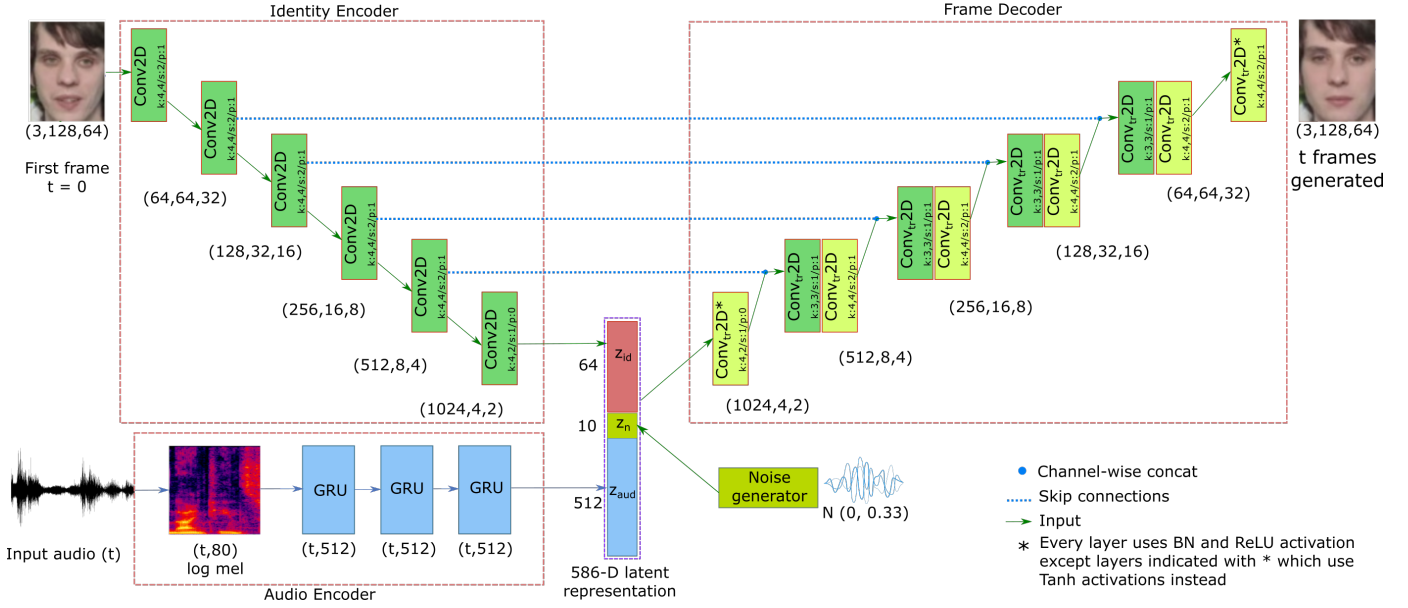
Identity Encoder

Frame Decoder

(3,128,64)

First frame
t = 0

Conv2D k:4,4/s:2/p:1

Conv2D k:4,4/s:2/p:1

(64,64,32)

Conv2D k:4,4/s:2/p:1

(128,32,16)

Conv2D k:4,4/s:2/p:1

(256,16,8)

Conv2D k:4,4/s:2/p:1

(512,8,4)

Conv2D k:4,2/s:1/p:0

(1024,4,2)

64 $z_{id}$

10 $z_n$

512 $z_{aud}$

586-D latent representation

$Conv_{tr}2D$* k:4,2/s:1/p:0

(1024,4,2)

$Conv_{tr}2D$ k:3,3/s:1/p:1

$Conv_{tr}2D$ k:4,4/s:2/p:1

(512,8,4)

$Conv_{tr}2D$ k:3,3/s:1/p:1

$Conv_{tr}2D$ k:4,4/s:2/p:1

(256,16,8)

$Conv_{tr}2D$ k:3,3/s:1/p:1

$Conv_{tr}2D$ k:4,4/s:2/p:1

(128,32,16)

$Conv_{tr}2D$ k:3,3/s:1/p:1

$Conv_{tr}2D$ k:4,4/s:2/p:1

(64,64,32)

$Conv_{tr}2D$* k:4,4/s:2/p:1

(3,128,64)

t frames generated

Input audio (t)

(t,80)
log mel

GRU
(t,512)

GRU
(t,512)

GRU
(t,512)

Audio Encoder

Noise generator

N (0, 0.33)

Channel-wise concat

Skip connections

Input

* Every layer uses BN and ReLU activation except layers indicated with * which use Tanh activations instead